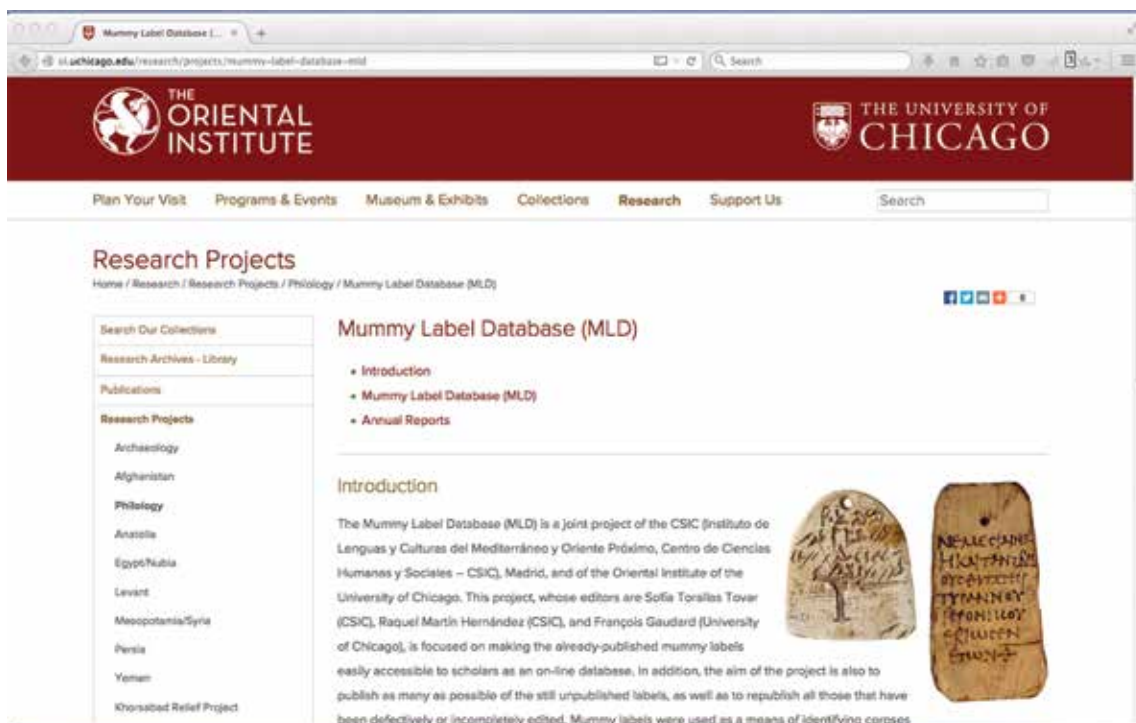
Mummy Label Database (... ×

oi.uchicago.edu/research/projects/mummy-label-database-mld

Search

THE ORIENTAL INSTITUTE

THE UNIVERSITY OF CHICAGO

Plan Your Visit Programs & Events Museum & Exhibits Collections Research Support Us

Search

Research Projects

Home / Research / Research Projects / Philology / Mummy Label Database (MLD)

Search Our Collections

Research Archives - Library

Publications

Research Projects

Archaeology

Afghanistan

Philology

Anatolia

Egypt/Nubia

Levant

Mesopotamia/Syria

Persia

Yemen

Khorsabad Relief Project

Mummy Label Database (MLD)

• Introduction
• Mummy Label Database (MLD)
• Annual Reports

Introduction

The Mummy Label Database (MLD) is a joint project of the CSIC (Instituto de Lenguas y Culturas del Mediterráneo y Oriente Próximo, Centro de Ciencias Humanas y Sociales – CSIC), Madrid, and of the Oriental Institute of the University of Chicago. This project, whose editors are Sofía Torallas Tovar (CSIC), Raquel Martín Hernández (CSIC), and François Gaudard (University of Chicago), is focused on making the already-published mummy labels easily accessible to scholars as an on-line database. In addition, the aim of the project is also to publish as many as possible of the still unpublished labels, as well as to republish all those that have been defectively or incompletely edited. Mummy labels were used as a means of identifying corpses

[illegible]

ΝΕΜΕCΘΑΝ ΗΚΑΤΑΝΙΛ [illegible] ΤΥΡΑΝΝΟΥ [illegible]